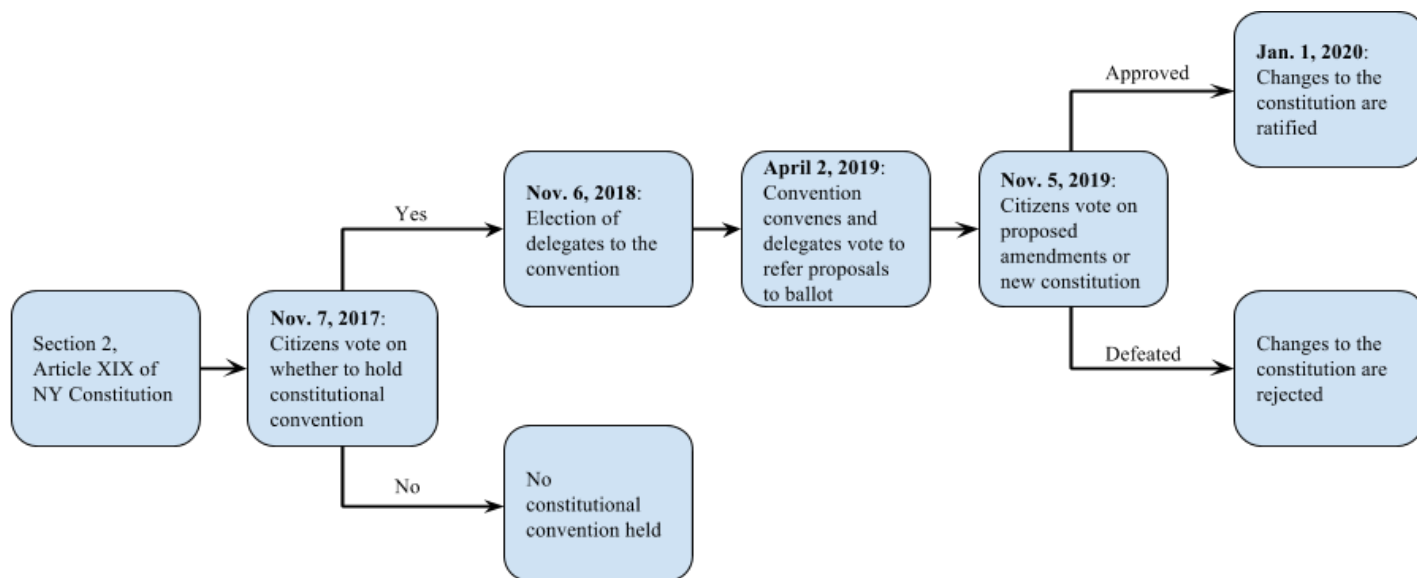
Section 2, Article XIX of NY Constitution

**Nov. 7, 2017**: Citizens vote on whether to hold constitutional convention

Yes

No

**Nov. 6, 2018**: Election of delegates to the convention

No constitutional convention held

**April 2, 2019**: Convention convenes and delegates vote to refer proposals to ballot

**Nov. 5, 2019**: Citizens vote on proposed amendments or new constitution

Approved

Defeated

**Jan. 1, 2020**: Changes to the constitution are ratified

Changes to the constitution are rejected